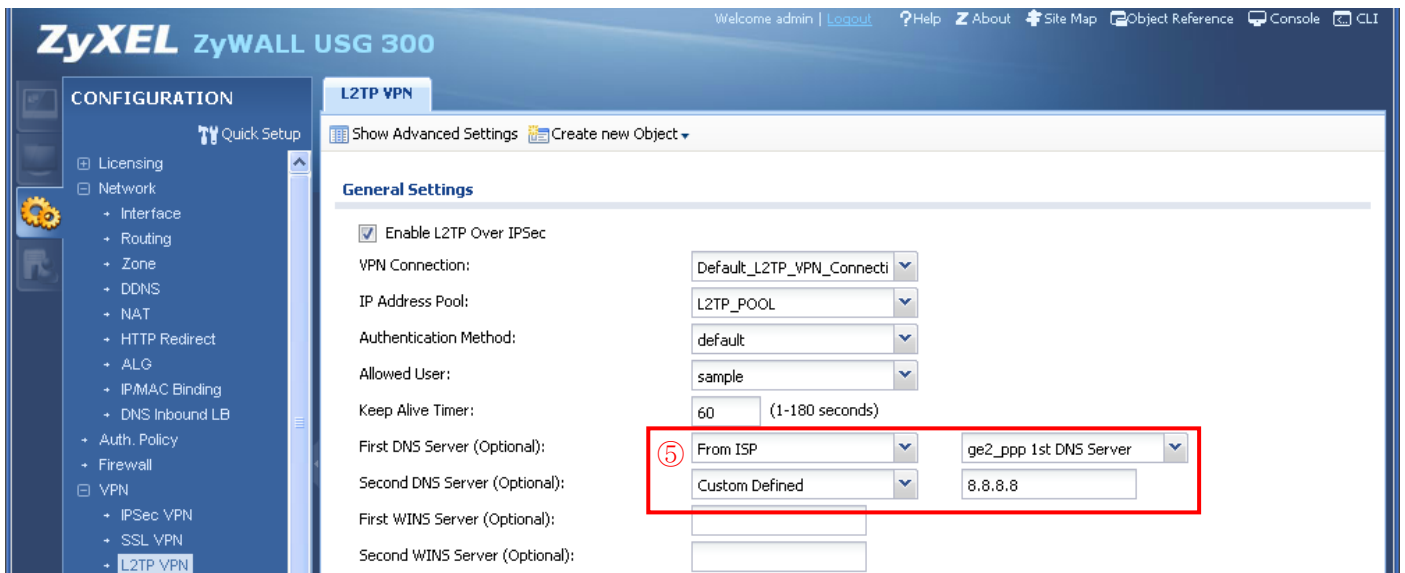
ZyXEL ZyWALL USG 300

Welcome admin | Logout ?Help About Site Map Object Reference Console CLI

CONFIGURATION

Quick Setup

Licensing
Network
Interface
Routing
Zone
DDNS
NAT
HTTP Redirect
ALG
IP/MAC Binding
DNS Inbound LB
Auth. Policy
Firewall
VPN
IPSec VPN
SSL VPN
L2TP VPN

L2TP VPN

Show Advanced Settings Create new Object

General Settings

Enable L2TP Over IPSec

| | | |
|---|---|---|
| VPN Connection: | Default_L2TP_VPN_Connecti | |
| IP Address Pool: | L2TP_POOL | |
| Authentication Method: | default | |
| Allowed User: | sample | |
| Keep Alive Timer: | 60 (1-180 seconds) | |
| First DNS Server (Optional): | ⑤ From ISP | ge2_ppp 1st DNS Server |
| Second DNS Server (Optional): | Custom Defined | 8.8.8.8 |
| First WINS Server (Optional): | | |
| Second WINS Server (Optional): | | |